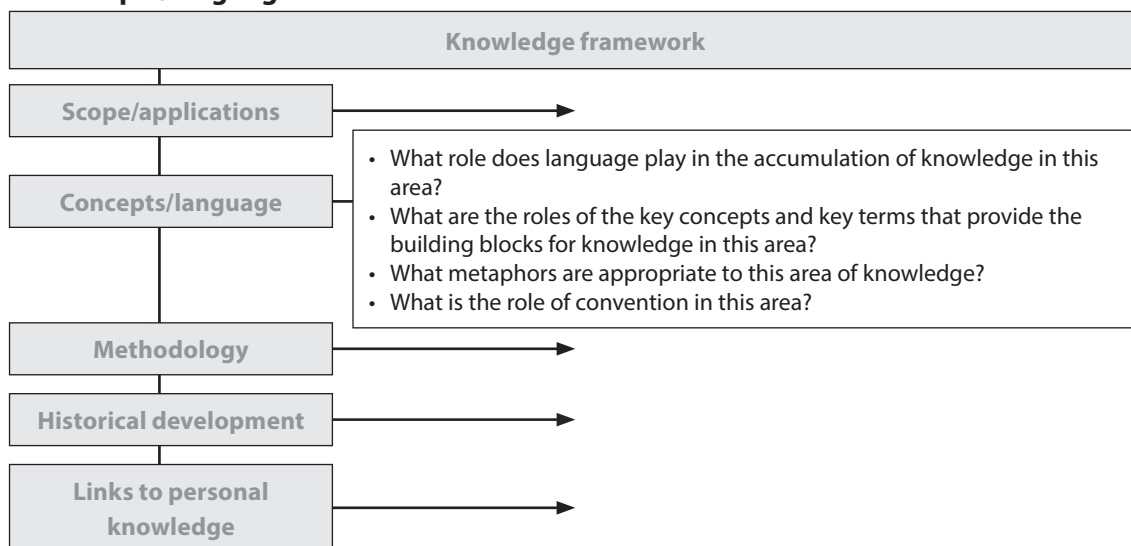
Knowledge framework

Scope/applications

Concepts/language

- What role does language play in the accumulation of knowledge in this area?
- What are the roles of the key concepts and key terms that provide the building blocks for knowledge in this area?
- What metaphors are appropriate to this area of knowledge?
- What is the role of convention in this area?

Methodology

Historical development

Links to personal knowledge